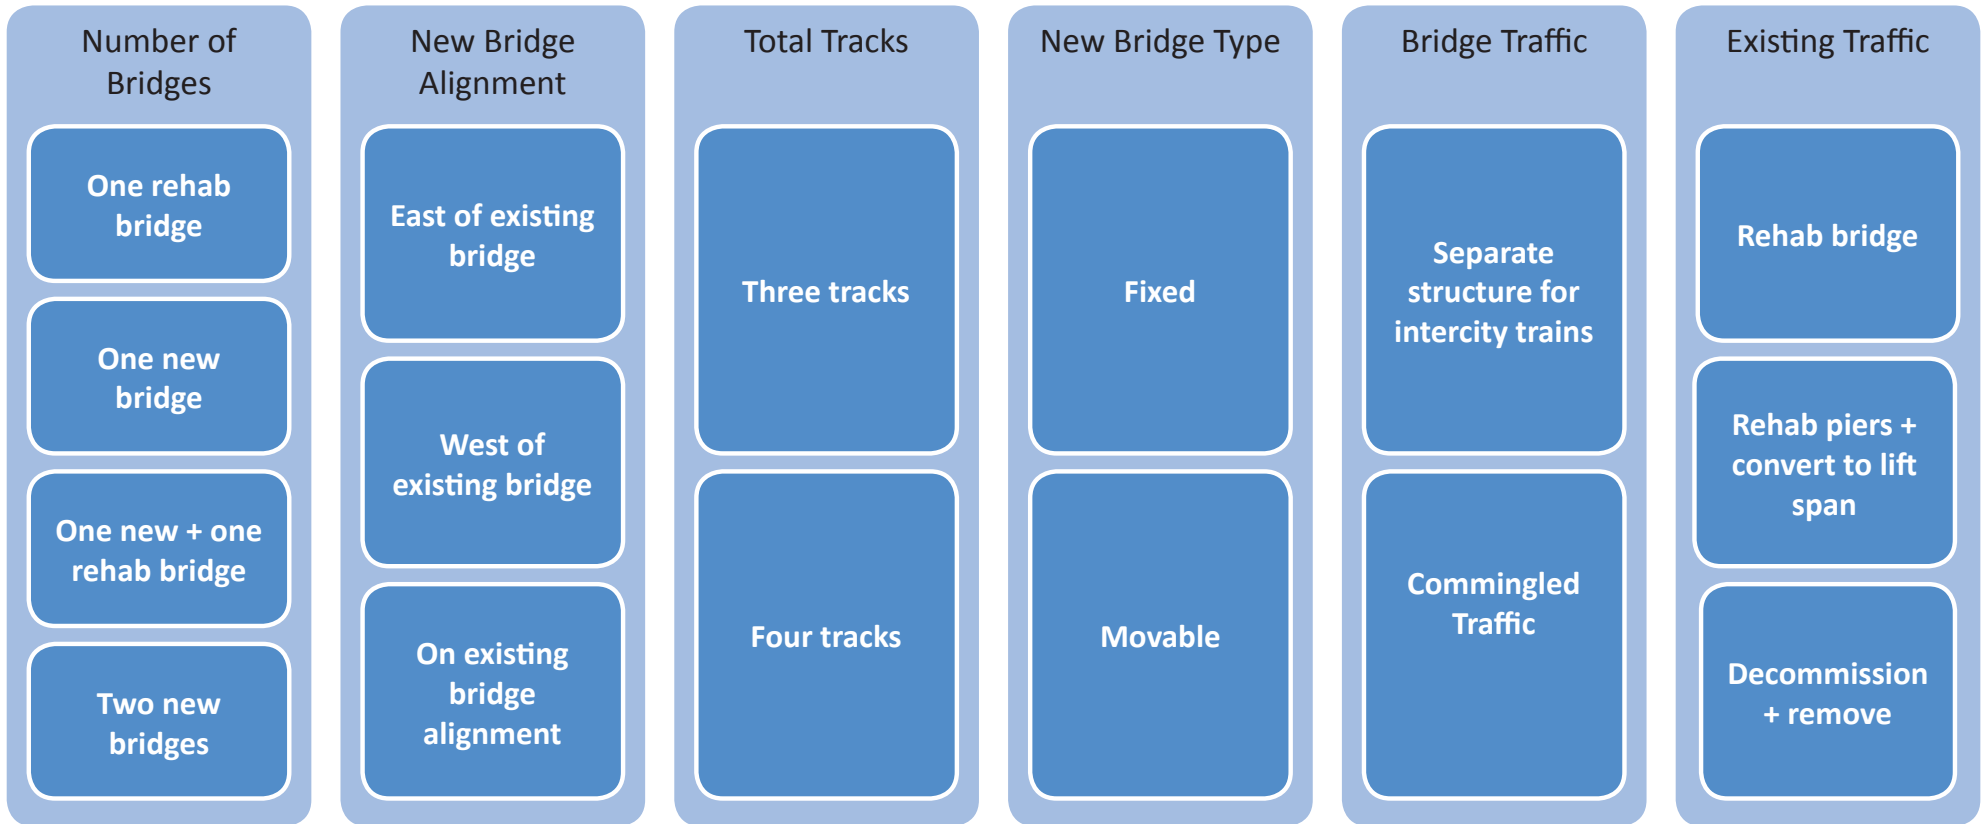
Number of Bridges

One rehab bridge

One new bridge

One new + one rehab bridge

Two new bridges

New Bridge Alignment

East of existing bridge

West of existing bridge

On existing bridge alignment

Total Tracks

Three tracks

Four tracks

New Bridge Type

Fixed

Movable

Bridge Traffic

Separate structure for intercity trains

Commingled Traffic

Existing Traffic

Rehab bridge

Rehab piers + convert to lift span

Decommission + remove